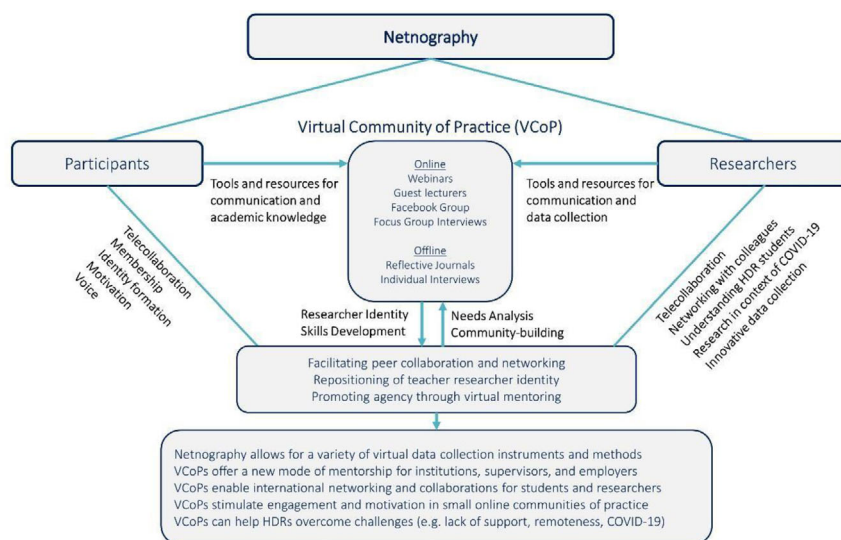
Netnography

Virtual Community of Practice (VCoP)

Participants

Tools and resources for communication and academic knowledge

Online
Webinars
Guest lecturers
Facebook Group
Focus Group Interviews

Offline
Reflective Journals
Individual Interviews

Tools and resources for communication and data collection

Researchers

Telecollaboration
Membership
Identity formation
Motivation
Voice

Telecollaboration
Networking with colleagues
Understanding HDR students
Research in context of COVID-19
Innovative data collection

Researcher Identity
Skills Development

Needs Analysis
Community-building

Facilitating peer collaboration and networking
Repositioning of teacher researcher identity
Promoting agency through virtual mentoring

Netnography allows for a variety of virtual data collection instruments and methods
VCoPs offer a new mode of mentorship for institutions, supervisors, and employers
VCoPs enable international networking and collaborations for students and researchers
VCoPs stimulate engagement and motivation in small online communities of practice
VCoPs can help HDRs overcome challenges (e.g. lack of support, remoteness, COVID-19)